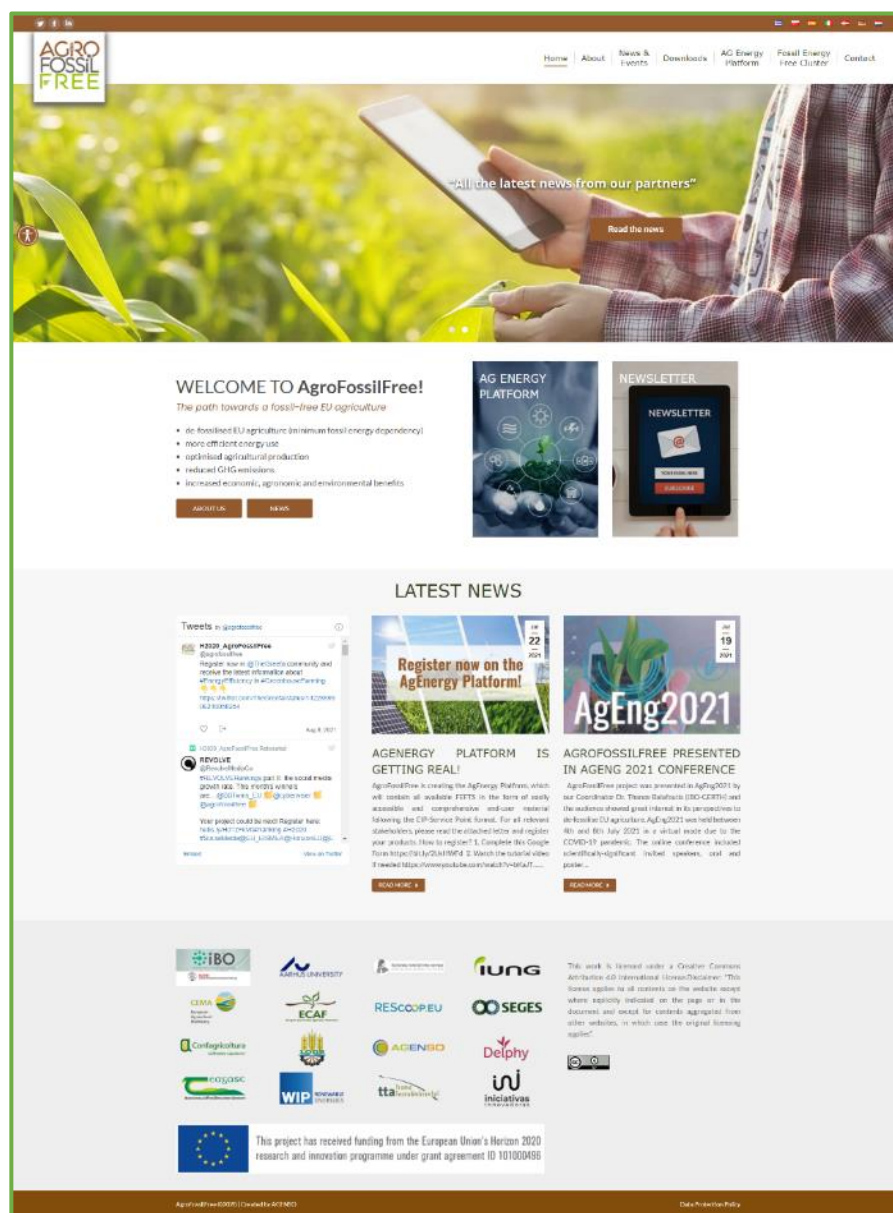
AGRO FOSSIL FREE

Home About News & Events Downloads AG Energy Platform Fossil Energy Free Cluster Contact

"All the latest news from our partners"

Read the news

WELCOME TO AgroFossilFree!

The path towards a fossil-free EU agriculture

- de-fossilised EU agriculture (minimum fossil energy dependency)
- more efficient energy use
- optimised agricultural production
- reduced GHG emissions
- increased economic, agronomic and environmental benefits

ABOUT US NEWS

AG ENERGY PLATFORM

NEWSLETTER

NEWSLETTER

SUBSCRIBE

LATEST NEWS

Tweets by @agrofossilfree

H2020_AgroFossilFree @agrofossilfree

Register now in @TheSeedsCommunity and receive the latest information about #EnergyEfficiency in #GreenhouseFarming

https://twitter.com/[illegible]

Aug 8, 2021

H2020_AgroFossilFree Retweeted

REVOLVE @RevolveMedia

#REVOLVE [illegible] part II: the second media grown talk. This month's winners are... @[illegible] @agrofossilfree

Your project could be next! Register here: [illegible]

Embed View on Twitter

22 2021

Register now on the AgEnergy Platform!

AGENERGY PLATFORM IS GETTING REAL!

AgroFossilFree is creating the AgEnergy Platform, which will contain all available FEFTS in the form of easily accessible and comprehensive end-user material following the CIP-Service Point format. For all relevant stakeholders, please read the attached letter and register your products. How to register? 1. Complete this Google Form https://bit.ly/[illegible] 2. Watch the tutorial video if needed https://www.youtube.com/watch?v=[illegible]......

READ MORE

JUL 19 2021

AgEng2021

AGROFOSSILFREE PRESENTED IN AGENG 2021 CONFERENCE

AgroFossilFree project was presented in AgEng2021 by our Coordinator Dr. Thanos Balafoutis (IBO-CERTH) and the audience showed great interest in its perspectives to de-fossilise EU agriculture. AgEng2021 was held between 4th and 8th July 2021 in a virtual mode due to the COVID-19 pandemic. The online conference included scientifically-significant invited speakers, oral and poster...

READ MORE

iBO AARHUS UNIVERSITY IUNG CEMA ECAF REScoop.EU SEGES Confagricoltura AGENSO Delphy ceqasc WIP RENEWABLE ENERGIES tta iniciativas innovadoras

This work is licensed under a Creative Commons Attribution 4.0 International License.Disclaimer: "This license applies to all contents on the website except where explicitly indicated on the page or in the document and except for contents aggregated from other websites, in which case the original licensing applies".

This project has received funding from the European Union's Horizon 2020 research and innovation programme under grant agreement ID 101000496

AgroFossilFree©2021 | Created by AGENSO

Data Protection Policy